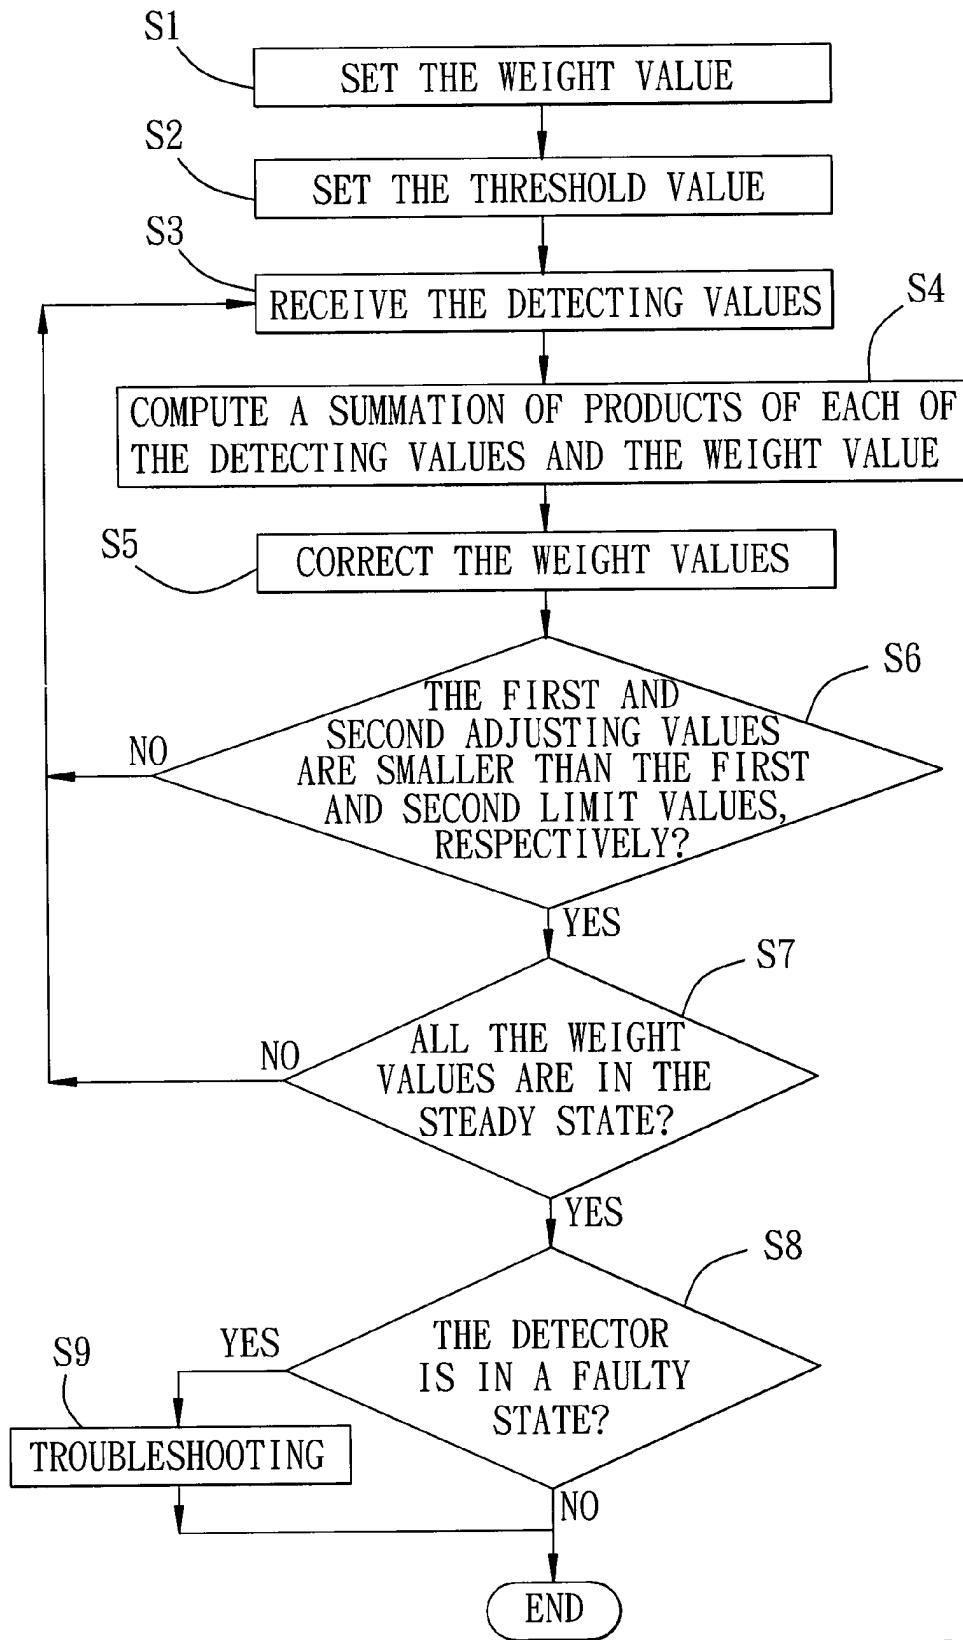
S1
SET THE WEIGHT VALUE

S2
SET THE THRESHOLD VALUE

S3
RECEIVE THE DETECTING VALUES

S4
COMPUTE A SUMMATION OF PRODUCTS OF EACH OF THE DETECTING VALUES AND THE WEIGHT VALUE

S5
CORRECT THE WEIGHT VALUES

S6
THE FIRST AND SECOND ADJUSTING VALUES ARE SMALLER THAN THE FIRST AND SECOND LIMIT VALUES, RESPECTIVELY?

NO

YES

S7
ALL THE WEIGHT VALUES ARE IN THE STEADY STATE?

NO

YES

S8
THE DETECTOR IS IN A FAULTY STATE?

YES

S9
TROUBLESHOOTING

NO

END